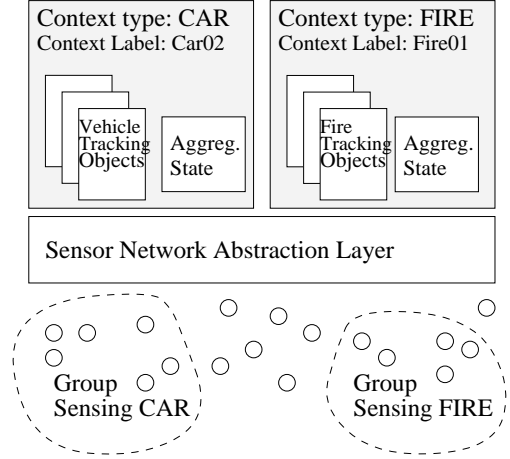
Context type: CAR
Context Label: Car02

Vehicle Tracking Objects

Aggreg. State

Context type: FIRE
Context Label: Fire01

Fire Tracking Objects

Aggreg. State

Sensor Network Abstraction Layer

Group Sensing CAR

Group Sensing FIRE